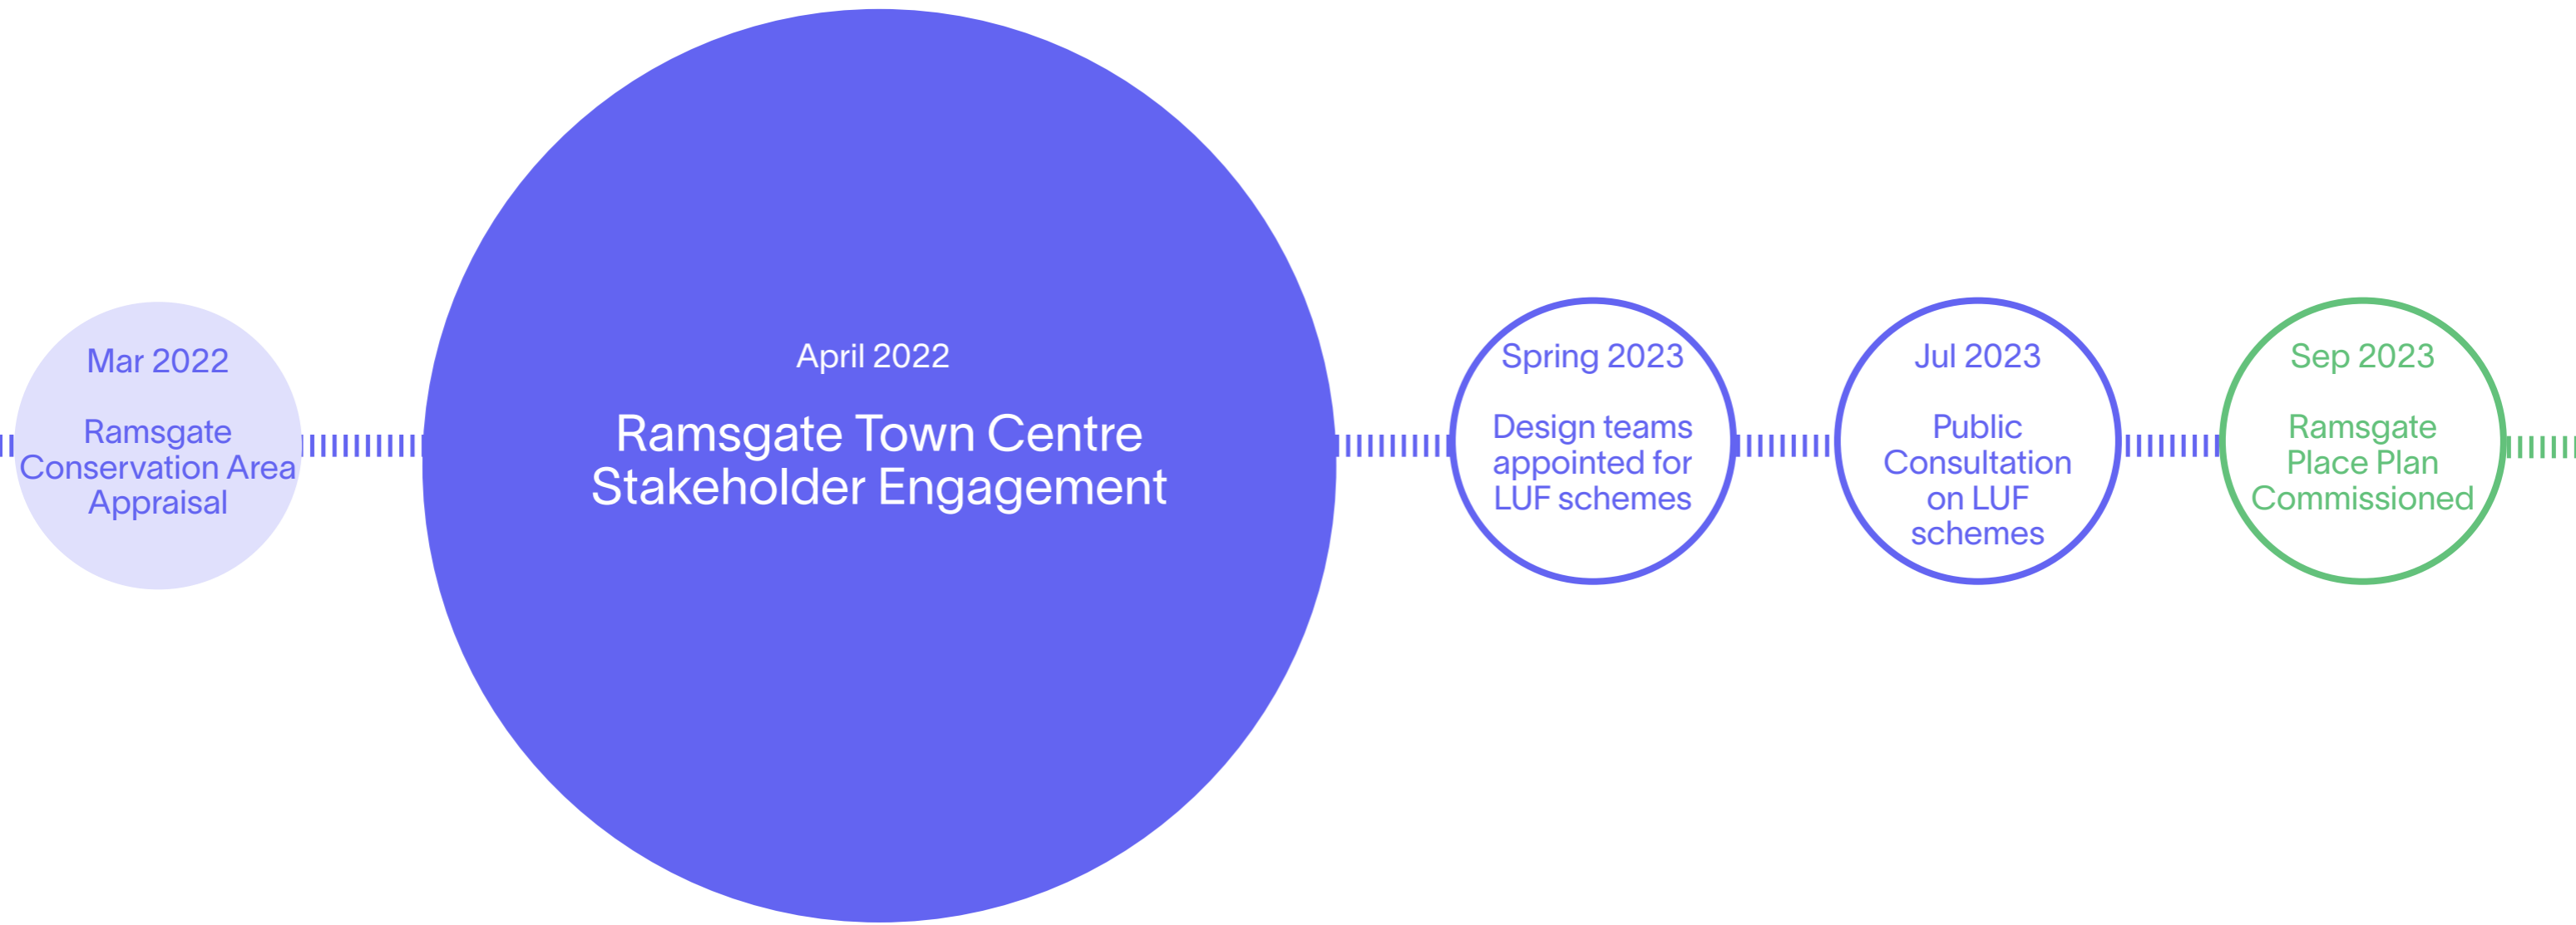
Mar 2022

Ramsgate Conservation Area Appraisal

April 2022

Ramsgate Town Centre Stakeholder Engagement

Spring 2023

Design teams appointed for LUF schemes

Jul 2023

Public Consultation on LUF schemes

Sep 2023

Ramsgate Place Plan Commissioned